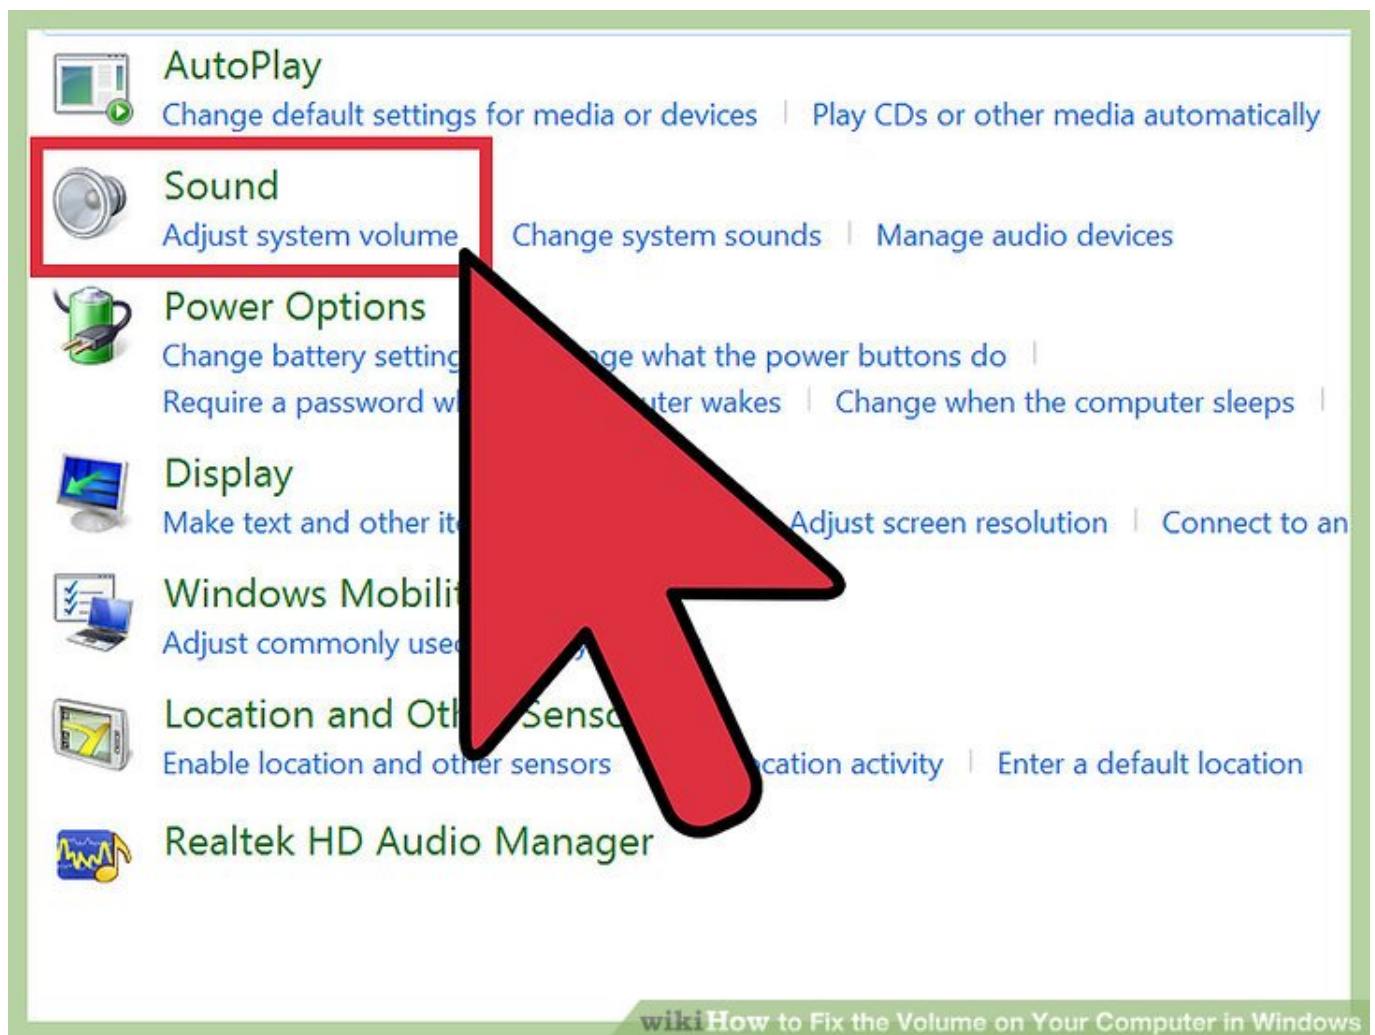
AutoPlay
Change default settings for media or devices | Play CDs or other media automatically

Sound
Adjust system volume | Change system sounds | Manage audio devices

Power Options
Change battery setting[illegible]ge what the power buttons do |
Require a password w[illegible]ter wakes | Change when the computer sleeps |

Display
Make text and other it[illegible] Adjust screen resolution | Connect to an

Windows Mobili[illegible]
Adjust commonly use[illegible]

Location and Ot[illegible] Sens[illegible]
Enable location and other sensors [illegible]cation activity | Enter a default location

Realtek HD Audio Manager

wikiHow to Fix the Volume on Your Computer in Windows